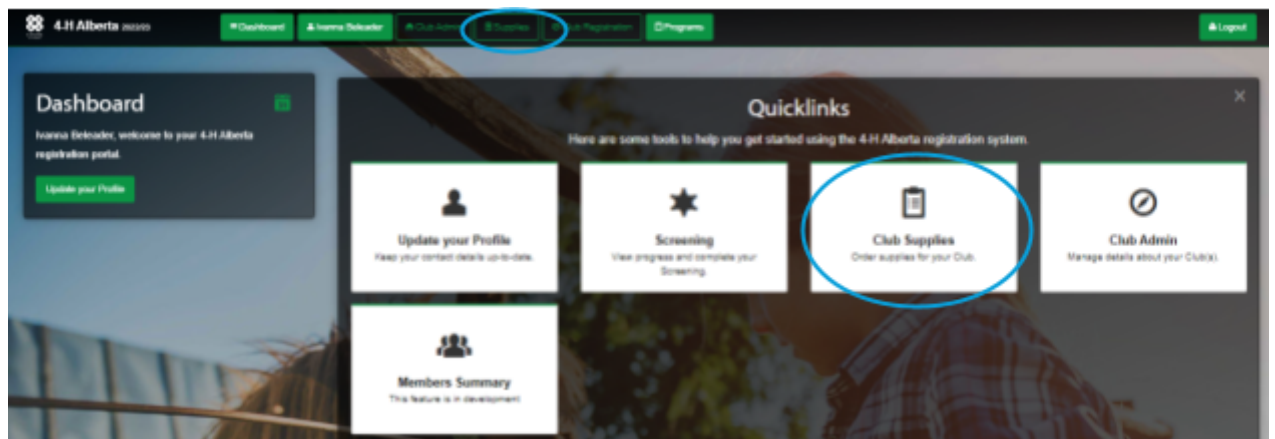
4-H Alberta 2022/23

Dashboard
Ivanna Beleader
Club Admin
Supplies
Club Registration
Programs
Logout

Dashboard

Ivanna Beleader, welcome to your 4-H Alberta registration portal.

Update your Profile

Quicklinks

Here are some tools to help you get started using the 4-H Alberta registration system.

Update your Profile
Keep your contact details up-to-date.

Screening
View progress and complete your Screening.

Club Supplies
Order supplies for your Club.

Club Admin
Manage details about your Club(s).

Members Summary
This feature is in development.